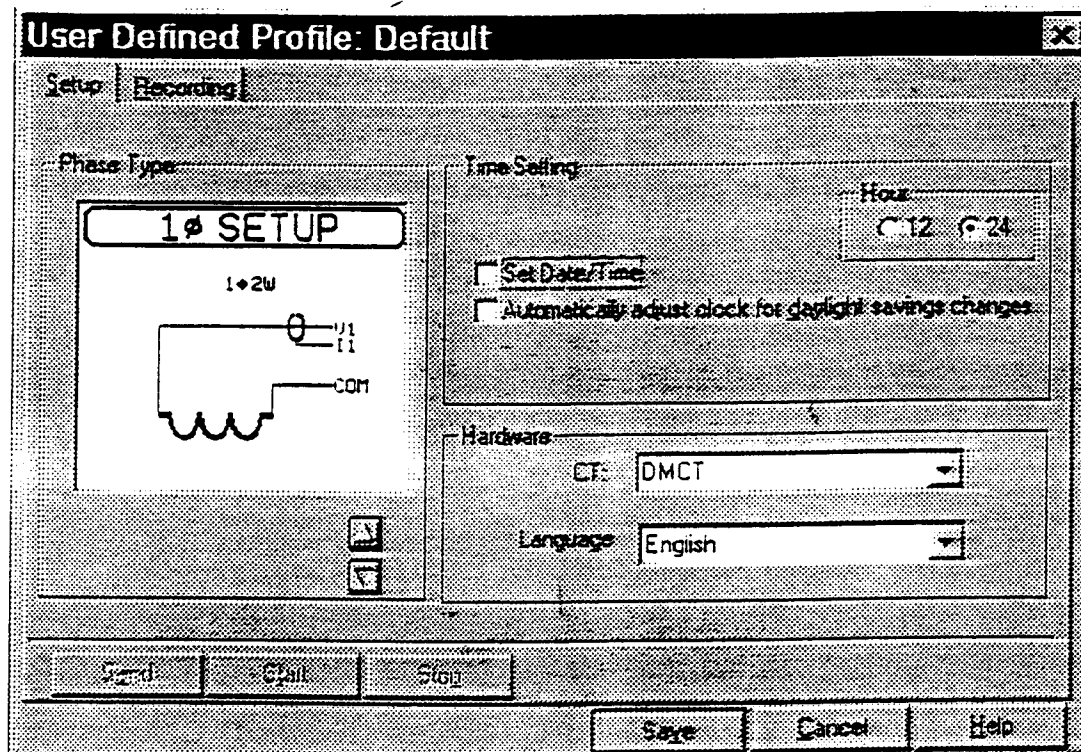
User Defined Profile: Default

Setup Recording

Phase Type

1ø SETUP

1ø2W

V1
I1

COM

Time Setting

Hour

12 24

Set Date/Time

Automatically adjust clock for daylight savings changes

Hardware

CT: DMCT

Language English

Send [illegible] Stop

Save Cancel Help